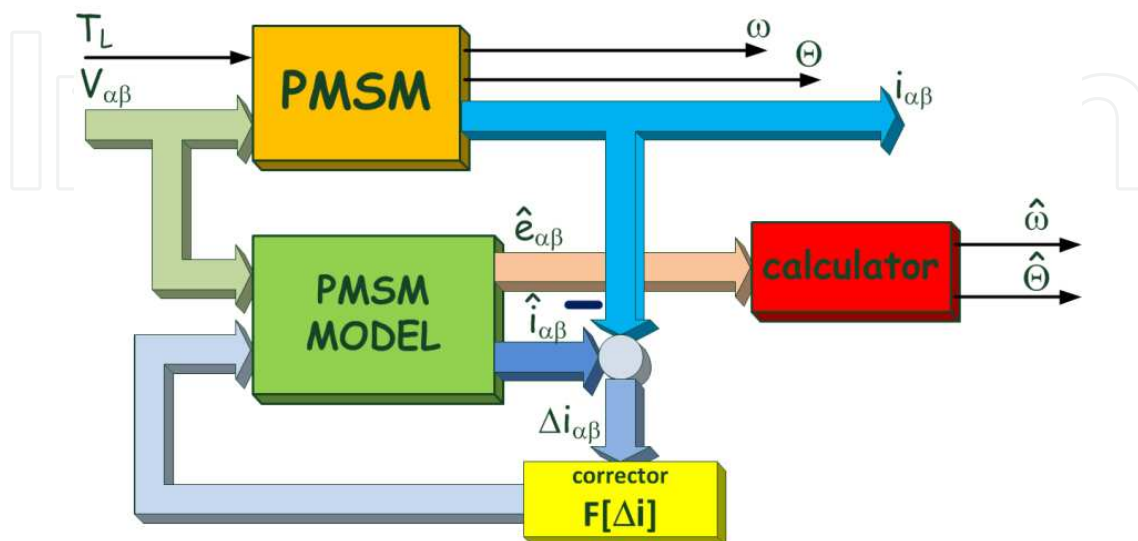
$T_L$
$V_{\alpha\beta}$
PMSM
$\omega$
$\Theta$
$i_{\alpha\beta}$
$\hat{e}_{\alpha\beta}$
calculator
$\hat{\omega}$
$\hat{\Theta}$
PMSM MODEL
$\hat{i}_{\alpha\beta}$
$-$
$\Delta i_{\alpha\beta}$
corrector
$F[\Delta i]$